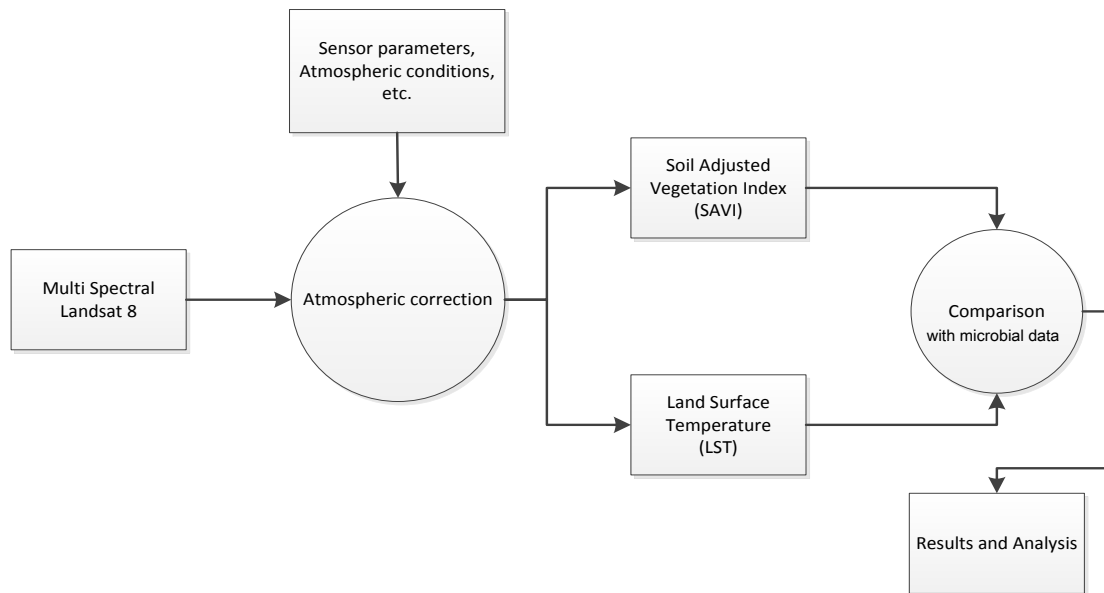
Sensor parameters, Atmospheric conditions, etc.

Multi Spectral Landsat 8

Atmospheric correction

Soil Adjusted Vegetation Index (SAVI)

Land Surface Temperature (LST)

Comparison with microbial data

Results and Analysis